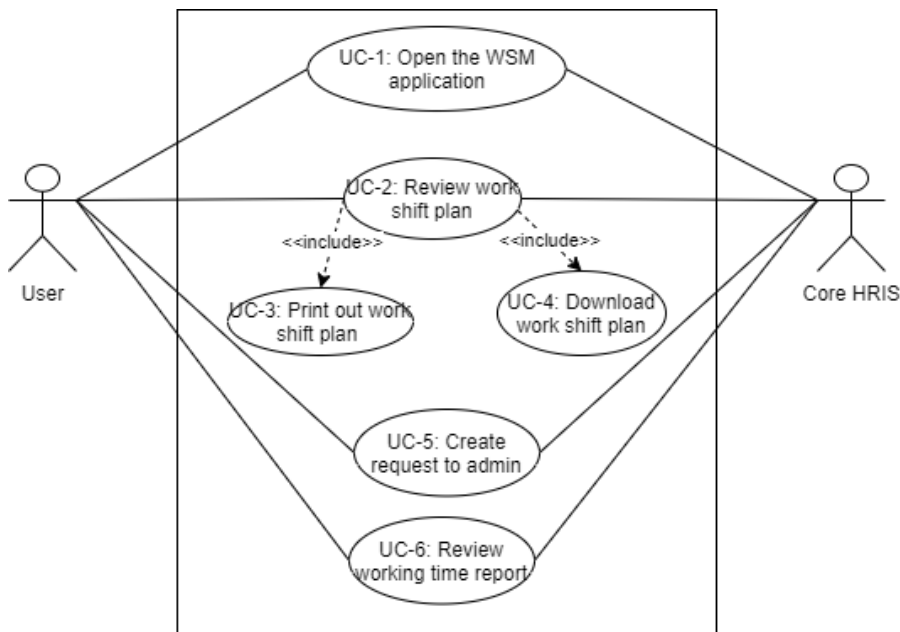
UC-1: Open the WSM application

User

UC-2: Review work shift plan

Core HRIS

<<include>>

<<include>>

UC-3: Print out work shift plan

UC-4: Download work shift plan

UC-5: Create request to admin

UC-6: Review working time report